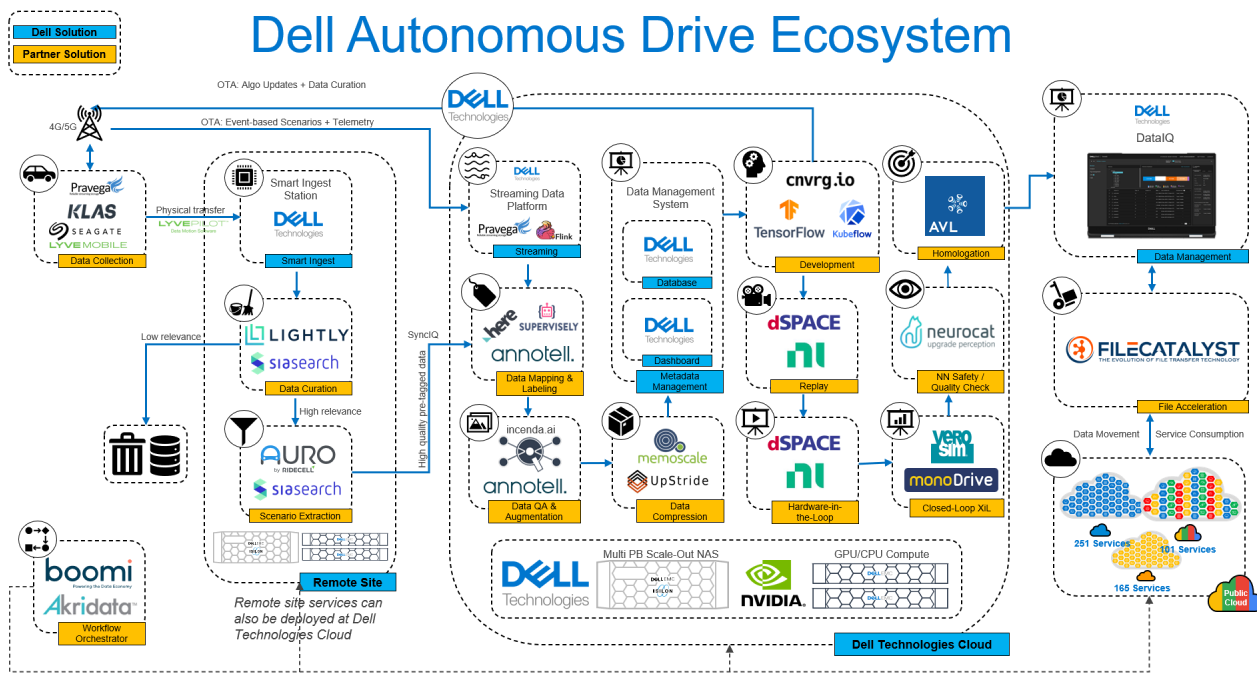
Dell Solution
Partner Solution

Dell Autonomous Drive Ecosystem

OTA: Algo Updates + Data Curation
OTA: Event-based Scenarios + Telemetry
4G/5G

DELL Technologies

Pravega
KLAS
SEAGATE
LYVE MOBILE
Data Collection

Physical transfer
LYVEPILOT

Smart Ingest Station
DELL Technologies
Smart Ingest

LIGHTLY
siasearch
Data Curation

Low relevance
High relevance

AURO by RIDECELL
siasearch
Scenario Extraction

Remote Site
Remote site services can also be deployed at Dell Technologies Cloud

boomi
Akridata
Workflow Orchestrator

SyncIQ
High quality pre-tagged data

Streaming Data Platform
DELL Technologies
Pravega
Flink
Streaming

here
SUPERVISELY
annotell.
Data Mapping & Labeling

incenda.ai
annotell.
Data QA & Augmentation

Data Management System
DELL Technologies
Database
DELL Technologies
Dashboard
Metadata Management

memoscale
UpStride
Data Compression

cnvrg.io
TensorFlow
Kubeflow
Development

dSPACE
Replay

dSPACE
Hardware-in-the-Loop

AVL
Homologation

neurocat
upgrade perception
NN Safety / Quality Check

VERO SIM
monoDrive
Closed-Loop XiL

DELL Technologies
Multi PB Scale-Out NAS
NVIDIA.
GPU/CPU Compute
Dell Technologies Cloud

DELL Technologies
DataIQ
Data Management

FILECATALYST
THE EVOLUTION OF FILE TRANSFER TECHNOLOGY
File Acceleration

Data Movement
Service Consumption
251 Services
101 Services
165 Services
Public Cloud